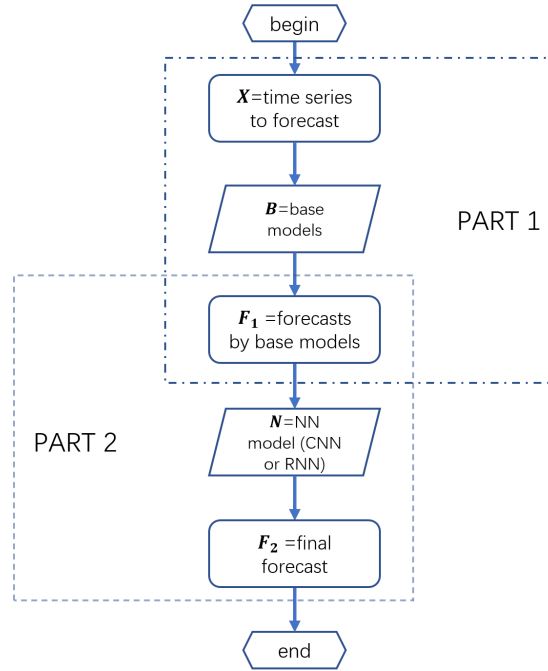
begin

$\boldsymbol{X}$=time series to forecast

$\boldsymbol{B}$=base models

PART 1

$\boldsymbol{F_1}$ =forecasts by base models

PART 2

$\boldsymbol{N}$=NN model (CNN or RNN)

$\boldsymbol{F_2}$ =final forecast

end